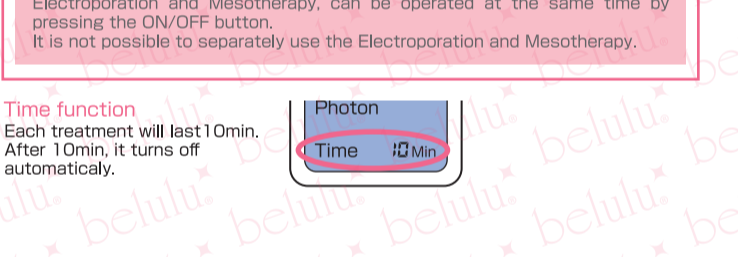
Electroporation and Mesotherapy, can be operated at the same time by pressing the ON/OFF button.
It is not possible to separately use the Electroporation and Mesotherapy.

Time function
Each treatment will last10min. After 10min, it turns off automaticaly.

Photon
Time 10 Min

belulu belulu belulu belulu belulu belulu belulu belulu belulu belulu belulu belulu